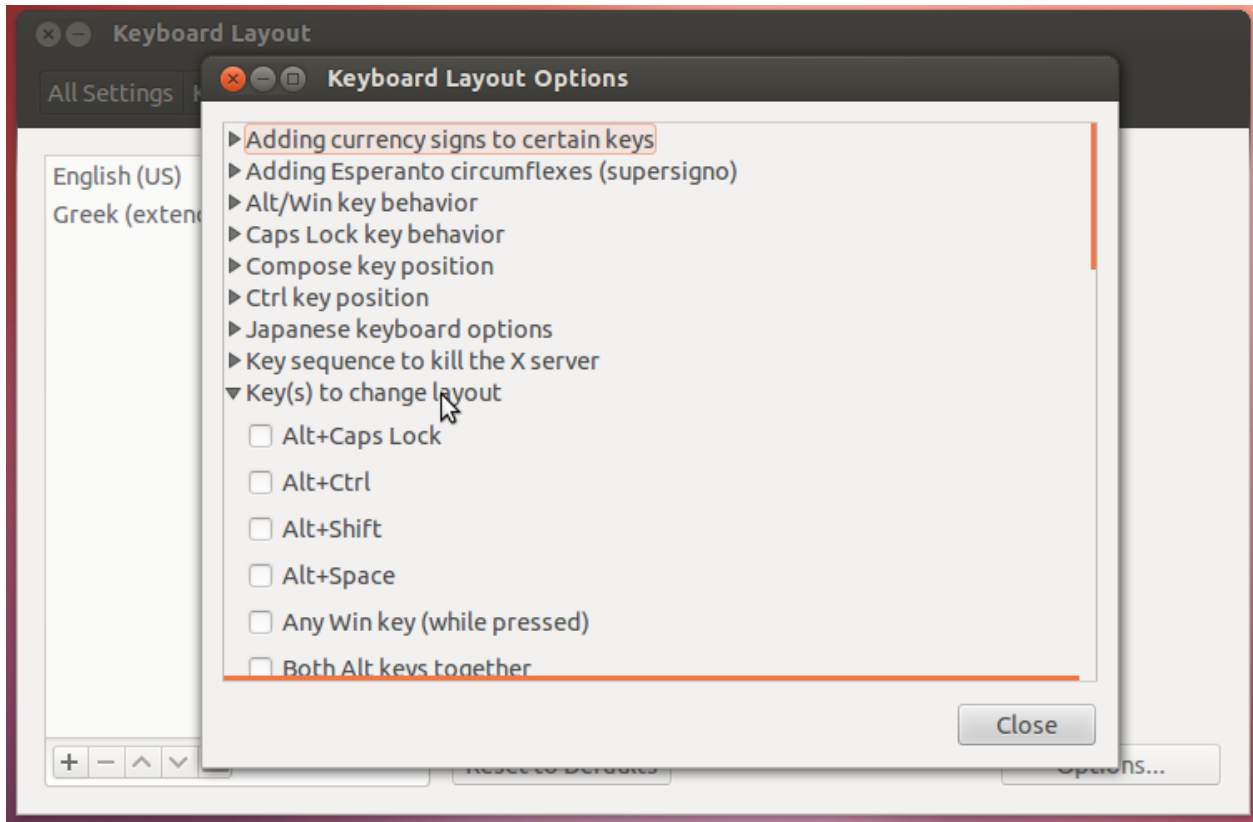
Keyboard Layout

All Settings

English (US)
Greek (extend

Keyboard Layout Options

Adding currency signs to certain keys
Adding Esperanto circumflexes (supersigno)
Alt/Win key behavior
Caps Lock key behavior
Compose key position
Ctrl key position
Japanese keyboard options
Key sequence to kill the X server
Key(s) to change layout
Alt+Caps Lock
Alt+Ctrl
Alt+Shift
Alt+Space
Any Win key (while pressed)
Both Alt keys together

Close

+ − ∧ ∨

Reset to Defaults

Options...